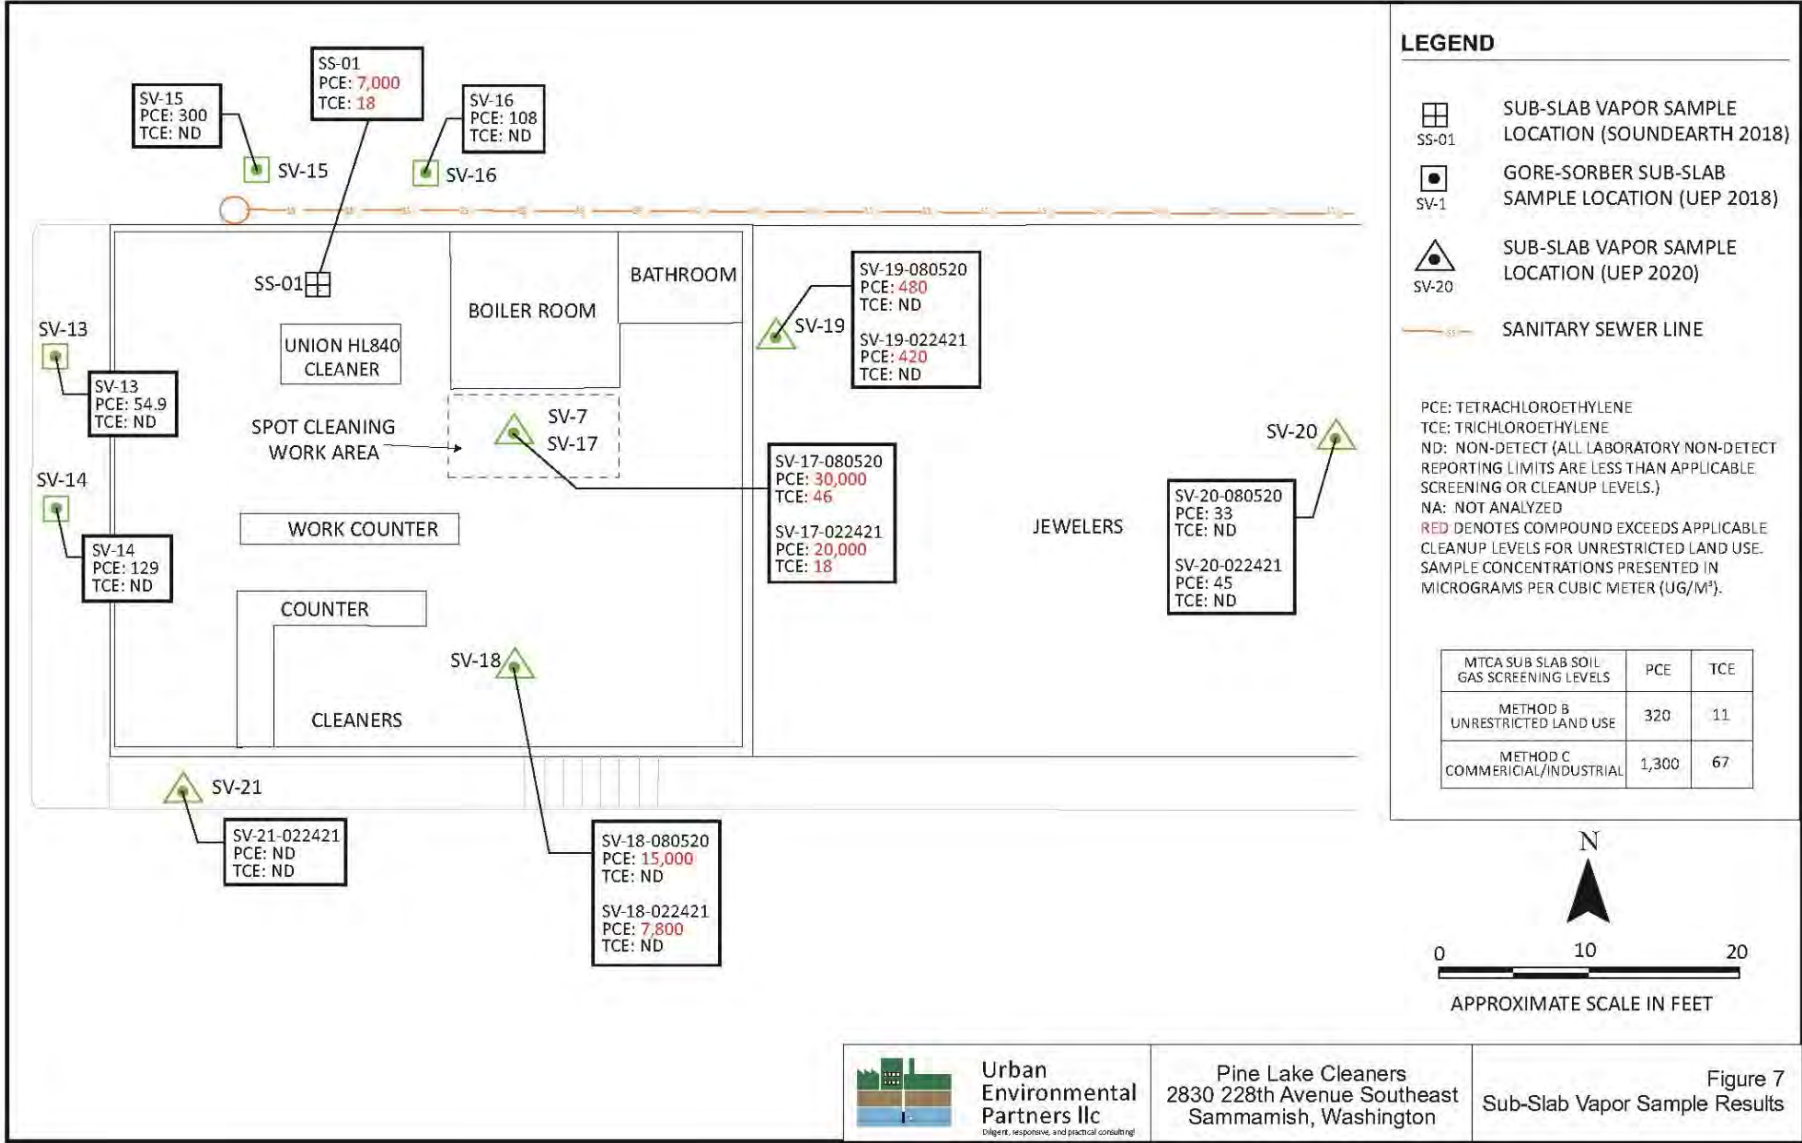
SV-15
PCE: 300
TCE: ND

SS-01
PCE: 7,000
TCE: 18

SV-16
PCE: 108
TCE: ND

SV-15

SV-16

SS-01

BOILER ROOM

BATHROOM

SV-19

SV-19-080520
PCE: 480
TCE: ND

SV-19-022421
PCE: 420
TCE: ND

SV-13

UNION HL840 CLEANER

SV-13
PCE: 54.9
TCE: ND

SPOT CLEANING WORK AREA

SV-7
SV-17

SV-14

SV-17-080520
PCE: 30,000
TCE: 46

SV-17-022421
PCE: 20,000
TCE: 18

SV-20

SV-20-080520
PCE: 33
TCE: ND

SV-20-022421
PCE: 45
TCE: ND

WORK COUNTER

JEWELERS

SV-14
PCE: 129
TCE: ND

COUNTER

SV-18

CLEANERS

SV-21

SV-21-022421
PCE: ND
TCE: ND

SV-18-080520
PCE: 15,000
TCE: ND

SV-18-022421
PCE: 7,800
TCE: ND

LEGEND

SS-01 SUB-SLAB VAPOR SAMPLE LOCATION (SOUNDEARTH 2018)

SV-1 GORE-SORBER SUB-SLAB SAMPLE LOCATION (UEP 2018)

SV-20 SUB-SLAB VAPOR SAMPLE LOCATION (UEP 2020)

SANITARY SEWER LINE

PCE: TETRACHLOROETHYLENE
TCE: TRICHLOROETHYLENE
ND: NON-DETECT (ALL LABORATORY NON-DETECT REPORTING LIMITS ARE LESS THAN APPLICABLE SCREENING OR CLEANUP LEVELS.)
NA: NOT ANALYZED
RED DENOTES COMPOUND EXCEEDS APPLICABLE CLEANUP LEVELS FOR UNRESTRICTED LAND USE.
SAMPLE CONCENTRATIONS PRESENTED IN MICROGRAMS PER CUBIC METER (UG/M³).

| MTCA SUB SLAB SOIL GAS SCREENING LEVELS | PCE | TCE |
|---|---|---|
| METHOD B UNRESTRICTED LAND USE | 320 | 11 |
| METHOD C COMMERCIAL/INDUSTRIAL | 1,300 | 67 |

N

0 10 20
APPROXIMATE SCALE IN FEET

Urban Environmental Partners llc
Diligent, responsive, and practical consulting!

Pine Lake Cleaners
2830 228th Avenue Southeast
Sammamish, Washington

Figure 7
Sub-Slab Vapor Sample Results